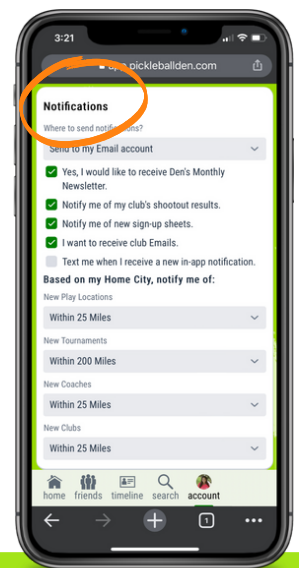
3:21

app.pickleballden.com

Notifications

Where to send notifications?

Send to my Email account

Yes, I would like to receive Den's Monthly Newsletter.

Notify me of my club's shootout results.

Notify me of new sign-up sheets.

I want to receive club Emails.

Text me when I receive a new in-app notification.

Based on my Home City, notify me of:

New Play Locations

Within 25 Miles

New Tournaments

Within 200 Miles

New Coaches

Within 25 Miles

New Clubs

Within 25 Miles

home friends timeline search account

1